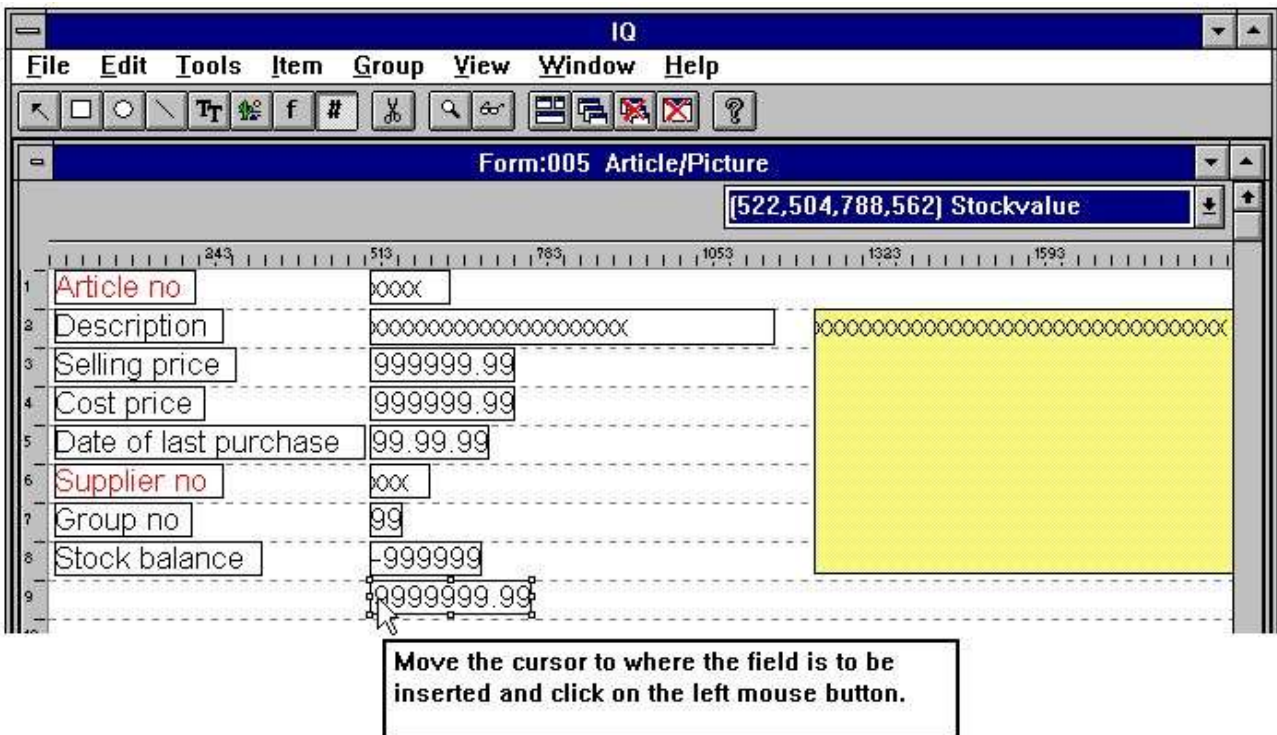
IQ

File Edit Tools Item Group View Window Help

Form:005 Article/Picture

(522,504,788,562) Stockvalue

243 513 783 1053 1323 1593

1 Article no XXXX
2 Description XXXXXXXXXXXXXXXXXXXX XXXXXXXXXXXXXXXXXXXXXXXXXXXXXX
3 Selling price 999999.99
4 Cost price 999999.99
5 Date of last purchase 99.99.99
6 Supplier no XXX
7 Group no 99
8 Stock balance -999999
9 9999999.99
10

Move the cursor to where the field is to be inserted and click on the left mouse button.